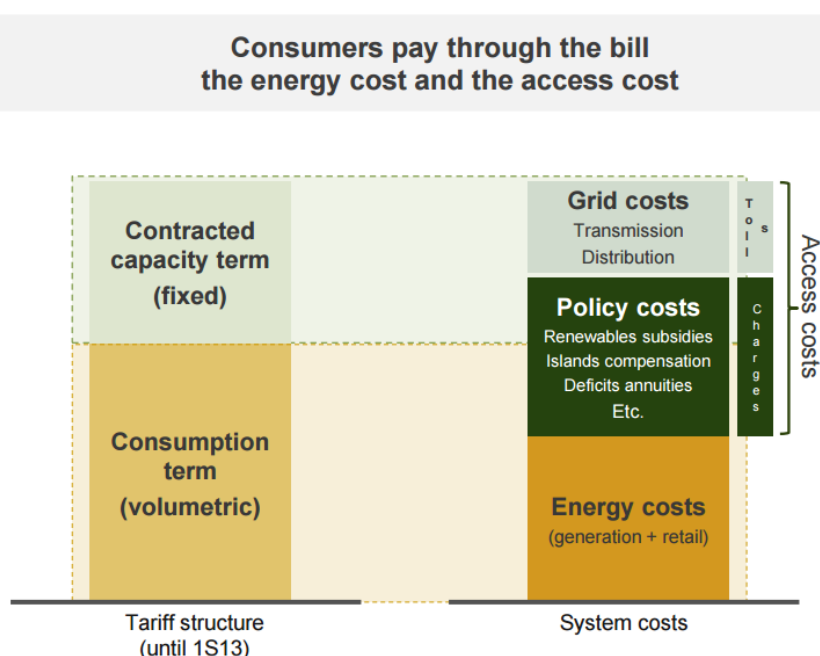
Consumers pay through the bill the energy cost and the access cost

Contracted capacity term (fixed)

Consumption term (volumetric)

Grid costs
Transmission
Distribution

Tolls

Policy costs
Renewables subsidies
Islands compensation
Deficits annuities
Etc.

Charges

Access costs

Energy costs
(generation + retail)

Tariff structure (until 1S13)

System costs